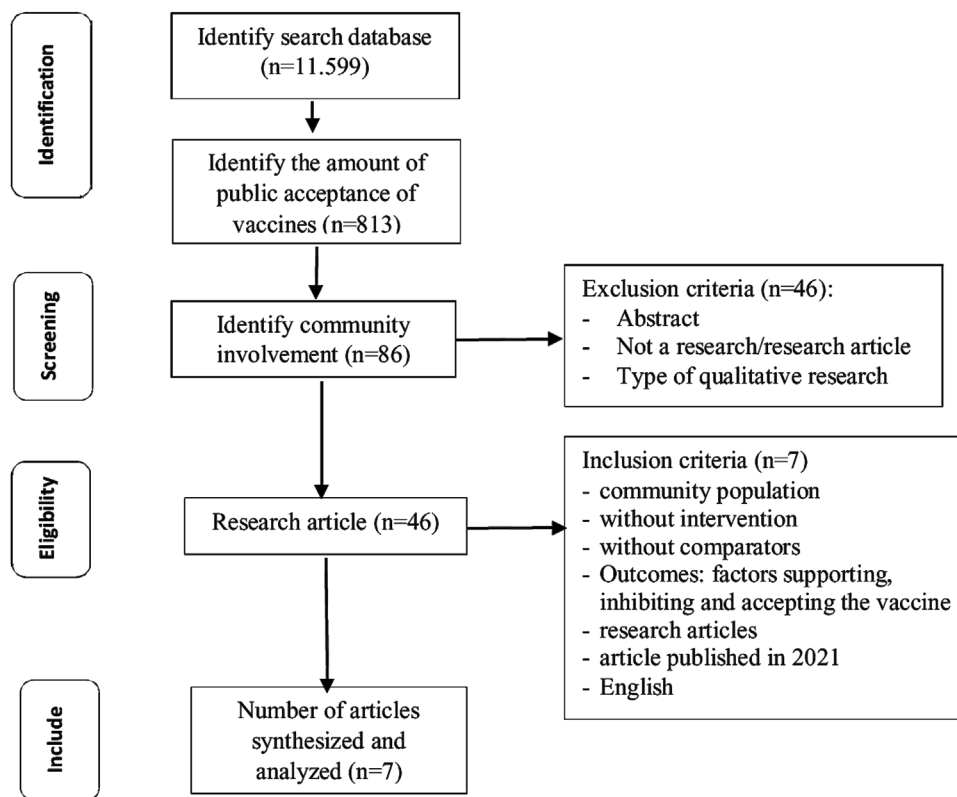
Identification

Identify search database (n=11.599)

Identify the amount of public acceptance of vaccines (n=813)

Screening

Identify community involvement (n=86)

Exclusion criteria (n=46):
- Abstract
- Not a research/research article
- Type of qualitative research

Eligibility

Research article (n=46)

Inclusion criteria (n=7)
- community population
- without intervention
- without comparators
- Outcomes: factors supporting, inhibiting and accepting the vaccine
- research articles
- article published in 2021
- English

Include

Number of articles synthesized and analyzed (n=7)